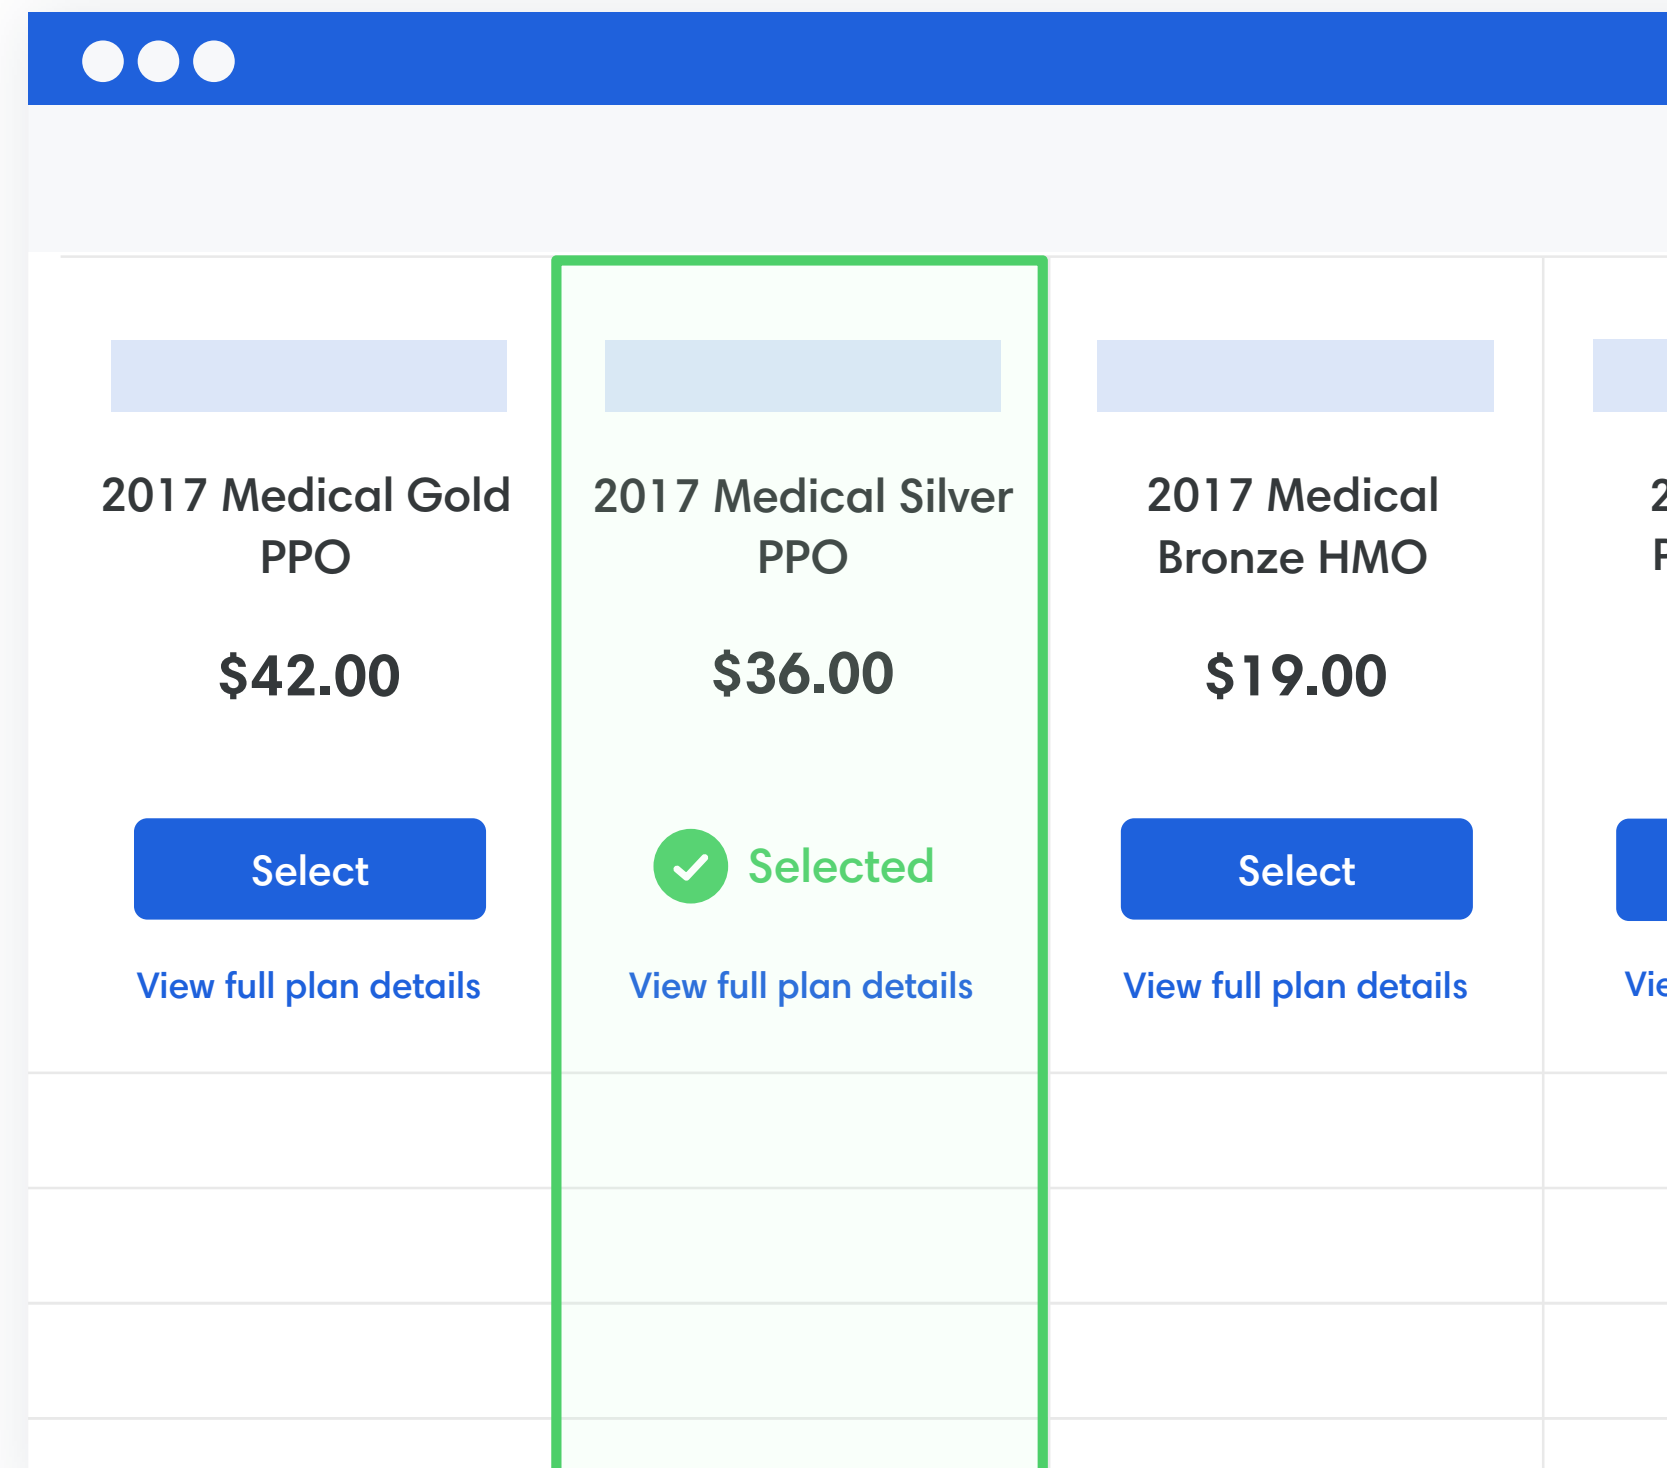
2017 Medical Gold PPO

$42.00

Select

View full plan details

2017 Medical Silver PPO

$36.00

Selected

View full plan details

2017 Medical Bronze HMO

$19.00

Select

View full plan details

2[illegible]

P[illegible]

Vie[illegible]